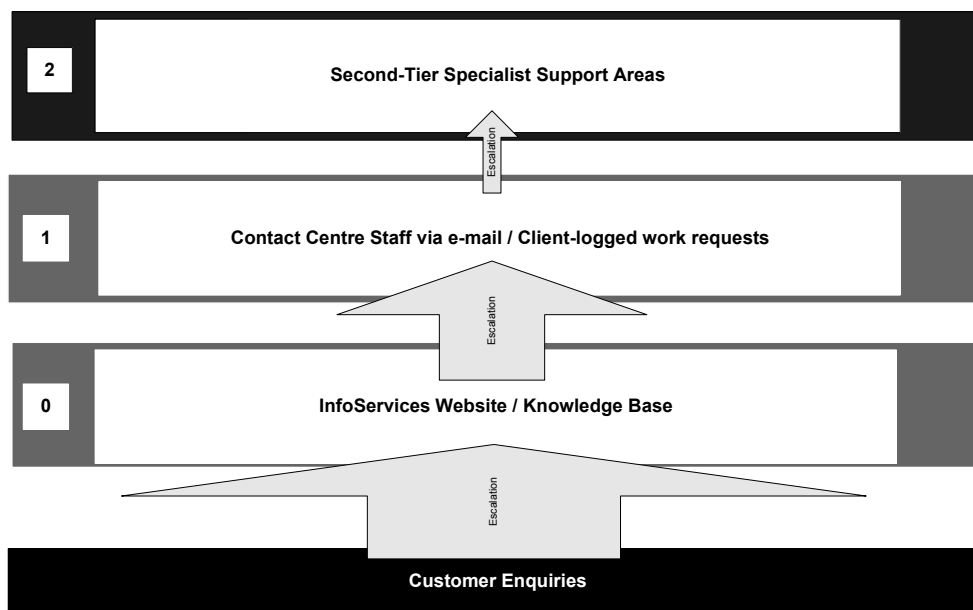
2

Second-Tier Specialist Support Areas

Escalation

1

Contact Centre Staff via e-mail / Client-logged work requests

Escalation

0

InfoServices Website / Knowledge Base

Escalation

Customer Enquiries